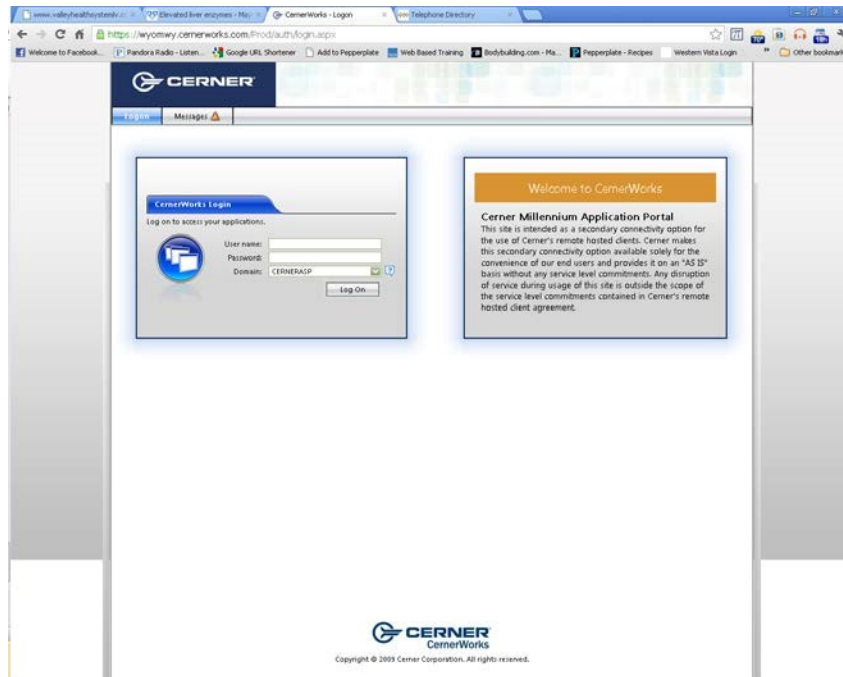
www.valleyhealthsystemlv.c ×
Elevated liver enzymes - May ×
CernerWorks - Logon ×
Telephone Directory ×

https://wyomwy.cernerworks.com/Prod/auth/login.aspx

Welcome to Facebook...
Pandora Radio - Listen...
Google URL Shortener
Add to Pepperplate
Web Based Training
Bodybuilding.com - Ma...
Pepperplate - Recipes
Western Vista Login
Other bookmarks

CERNER

Logon
Messages

CernerWorks Login

Log on to access your applications.

User name:
Password:
Domain: CERNERASP

Log On

Welcome to CernerWorks

Cerner Millennium Application Portal
This site is intended as a secondary connectivity option for the use of Cerner's remote hosted clients. Cerner makes this secondary connectivity option available solely for the convenience of our end users and provides it on an "AS IS" basis without any service level commitments. Any disruption of service during usage of this site is outside the scope of the service level commitments contained in Cerner's remote hosted client agreement.

CERNER
CernerWorks

Copyright © 2009 Cerner Corporation. All rights reserved.